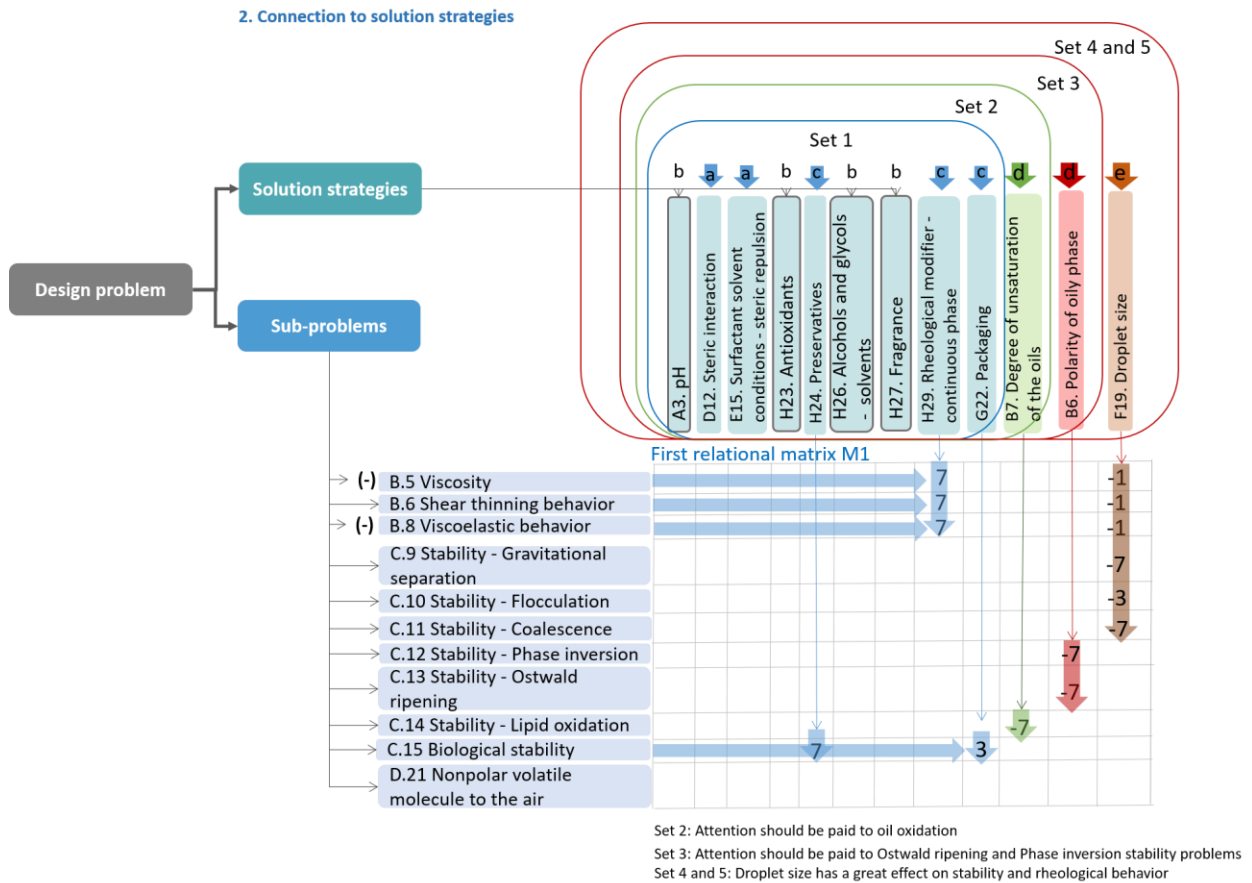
2. Connection to solution strategies

Set 4 and 5

Set 3

Set 2

Set 1

Solution strategies

Design problem

Sub-problems

b a a b c b b c c d d e

A3. pH

D12. Steric interaction

E15. Surfactant solvent conditions - steric repulsion

H23. Antioxidants

H24. Preservatives

H26. Alcohols and glycols - solvents

H27. Fragrance

H29. Rheological modifier - continuous phase

G22. Packaging

B7. Degree of unsaturation of the oils

B6. Polarity of oily phase

F19. Droplet size

First relational matrix M1

(-) B.5 Viscosity 7 -1

B.6 Shear thinning behavior 7 -1

(-) B.8 Viscoelastic behavior 7 -1

C.9 Stability - Gravitational separation -7

C.10 Stability - Flocculation -3

C.11 Stability - Coalescence -7

C.12 Stability - Phase inversion -7

C.13 Stability - Ostwald ripening -7

C.14 Stability - Lipid oxidation -7

C.15 Biological stability 7 3

D.21 Nonpolar volatile molecule to the air

Set 2: Attention should be paid to oil oxidation

Set 3: Attention should be paid to Ostwald ripening and Phase inversion stability problems

Set 4 and 5: Droplet size has a great effect on stability and rheological behavior